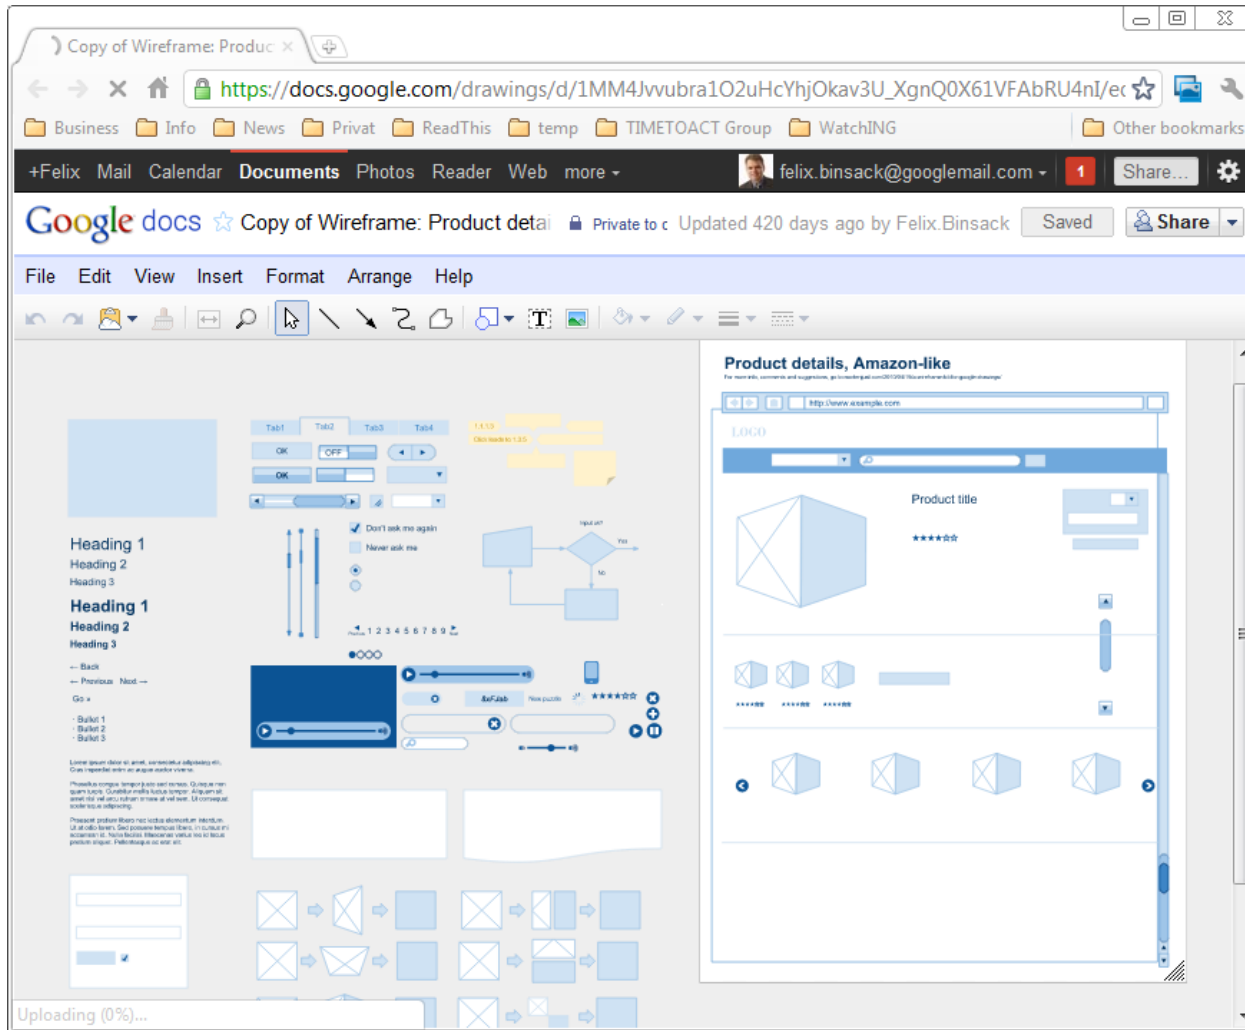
Copy of Wireframe: Produc ×

https://docs.google.com/drawings/d/1MM4Jvvubra1O2uHcYhjOkav3U_XgnQ0X61VFAbRU4nI/ec

Business Info News Privat ReadThis temp TIMETOACT Group WatchING Other bookmarks

+Felix Mail Calendar Documents Photos Reader Web more ▾ felix.binsack@googlemail.com ▾ 1 Share...

Google docs Copy of Wireframe: Product detai Private to c Updated 420 days ago by Felix.Binsack Saved Share

File Edit View Insert Format Arrange Help

Tab1 Tab2 Tab3 Tab4

OK OFF

OK

Don't ask me again

Never ask me

Input ok?

Yes

No

1 2 3 4 5 6 7 8 9

Heading 1
Heading 2
Heading 3

Heading 1
Heading 2
Heading 3

← Back
← Previous Next →
Go »

· Bullet 1
· Bullet 2
· Bullet 3

Product details, Amazon-like

http://www.example.com

LOGO

Product title

★★★★☆☆

Uploading (0%)...